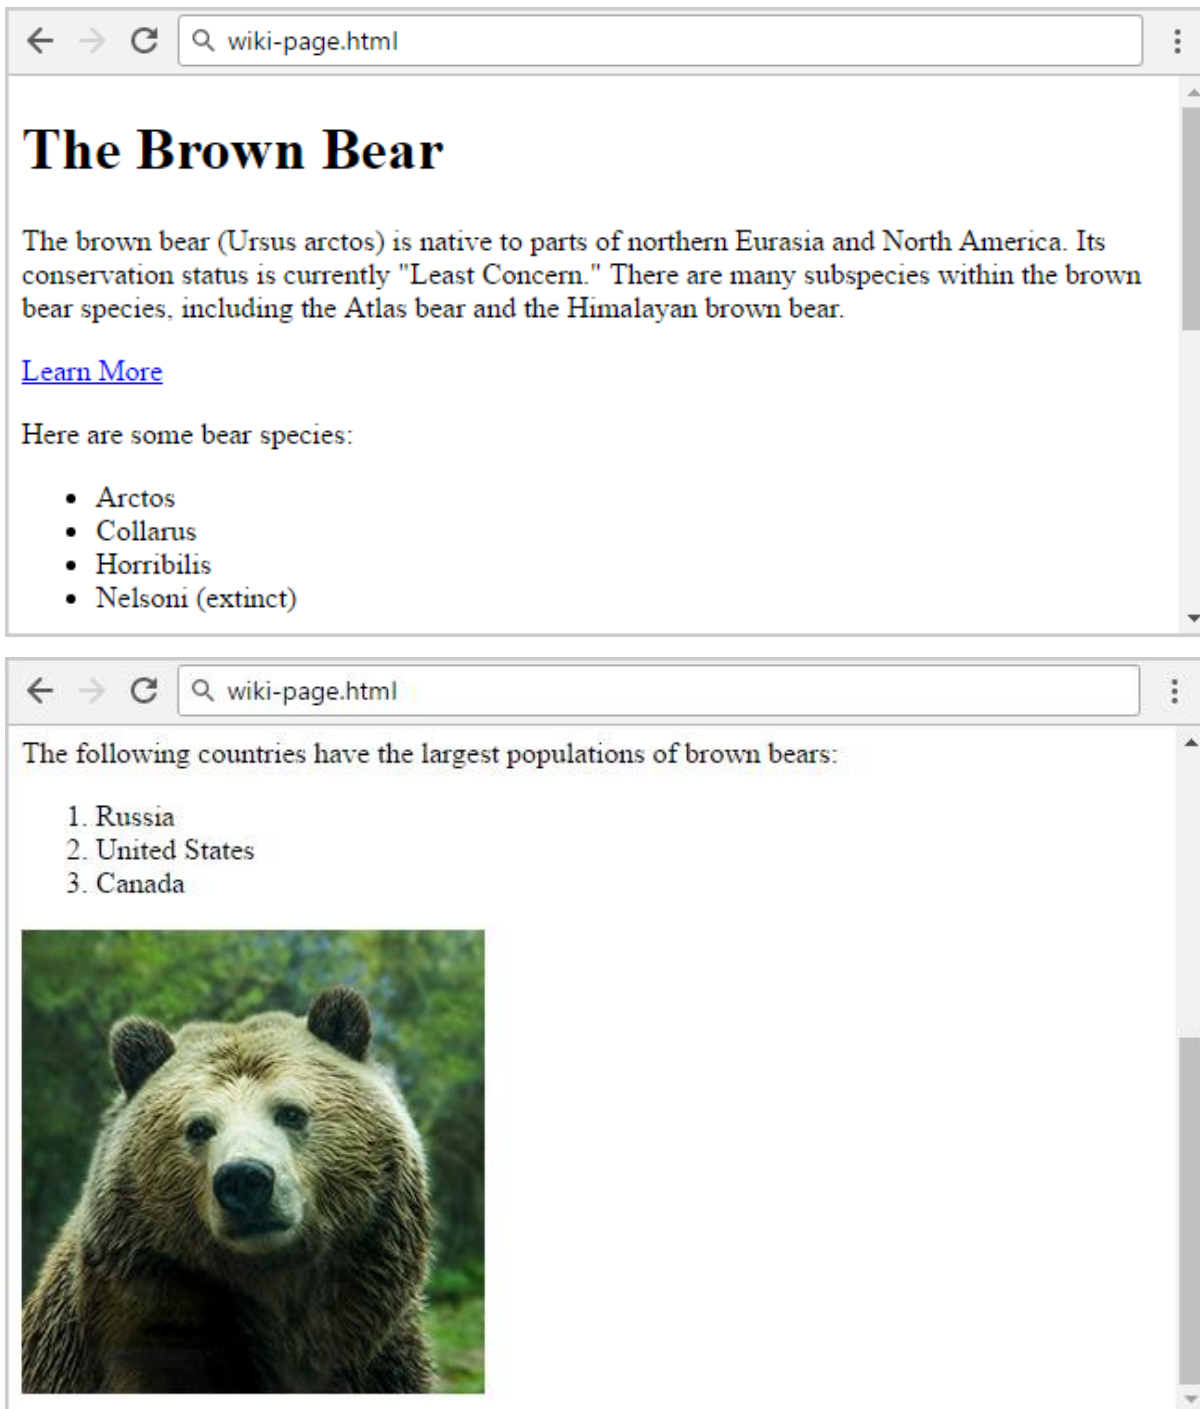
wiki-page.html

The Brown Bear

The brown bear (Ursus arctos) is native to parts of northern Eurasia and North America. Its conservation status is currently "Least Concern." There are many subspecies within the brown bear species, including the Atlas bear and the Himalayan brown bear.

Learn More

Here are some bear species:

- Arctos
- Collarus
- Horribilis
- Nelsoni (extinct)

wiki-page.html

The following countries have the largest populations of brown bears:

1. Russia
2. United States
3. Canada